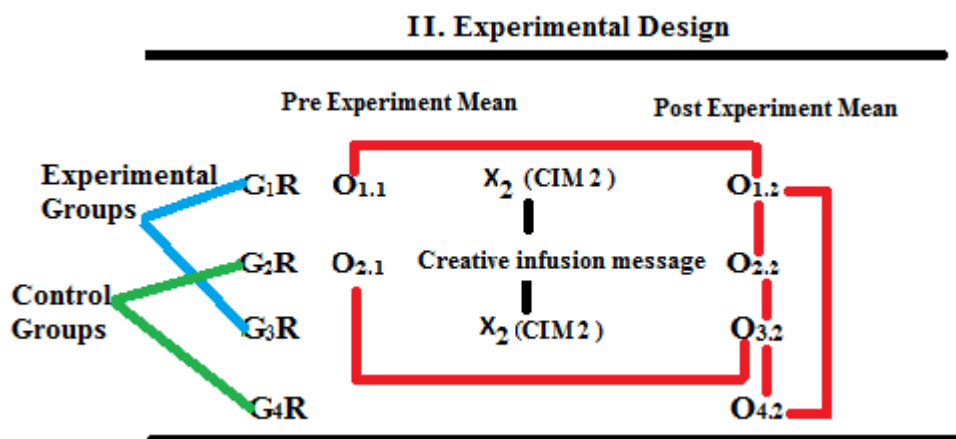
II. Experimental Design

Pre Experiment Mean

Post Experiment Mean

Experimental Groups

Control Groups

$G_1R$ $O_{1.1}$ $X_2$ (CIM 2) $O_{1.2}$

$G_2R$ $O_{2.1}$ Creative infusion message $O_{2.2}$

$G_3R$ $X_2$ (CIM 2) $O_{3.2}$

$G_4R$ $O_{4.2}$